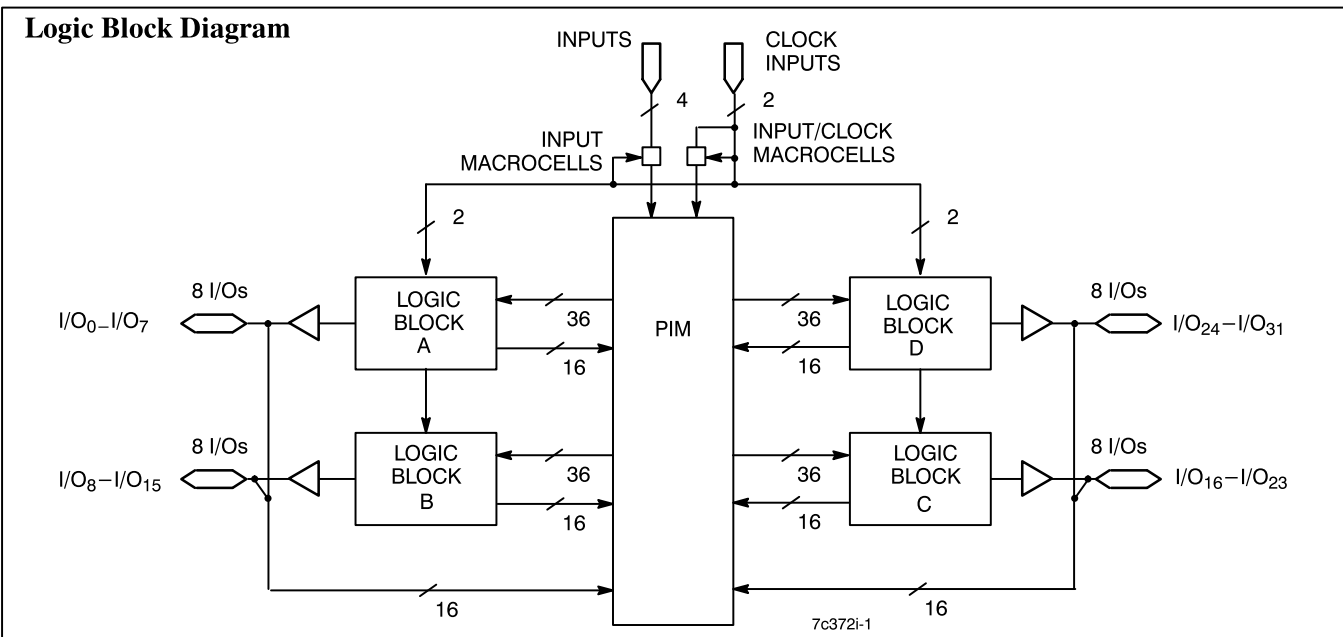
Logic Block Diagram

INPUTS

CLOCK INPUTS

4

2

INPUT MACROCELLS

INPUT/CLOCK MACROCELLS

2

2

8 I/Os

$I/O_0-I/O_7$

LOGIC BLOCK A

36

16

PIM

36

16

LOGIC BLOCK D

8 I/Os

$I/O_{24}-I/O_{31}$

8 I/Os

$I/O_8-I/O_{15}$

LOGIC BLOCK B

36

16

36

16

LOGIC BLOCK C

8 I/Os

$I/O_{16}-I/O_{23}$

16

16

7c372i-1